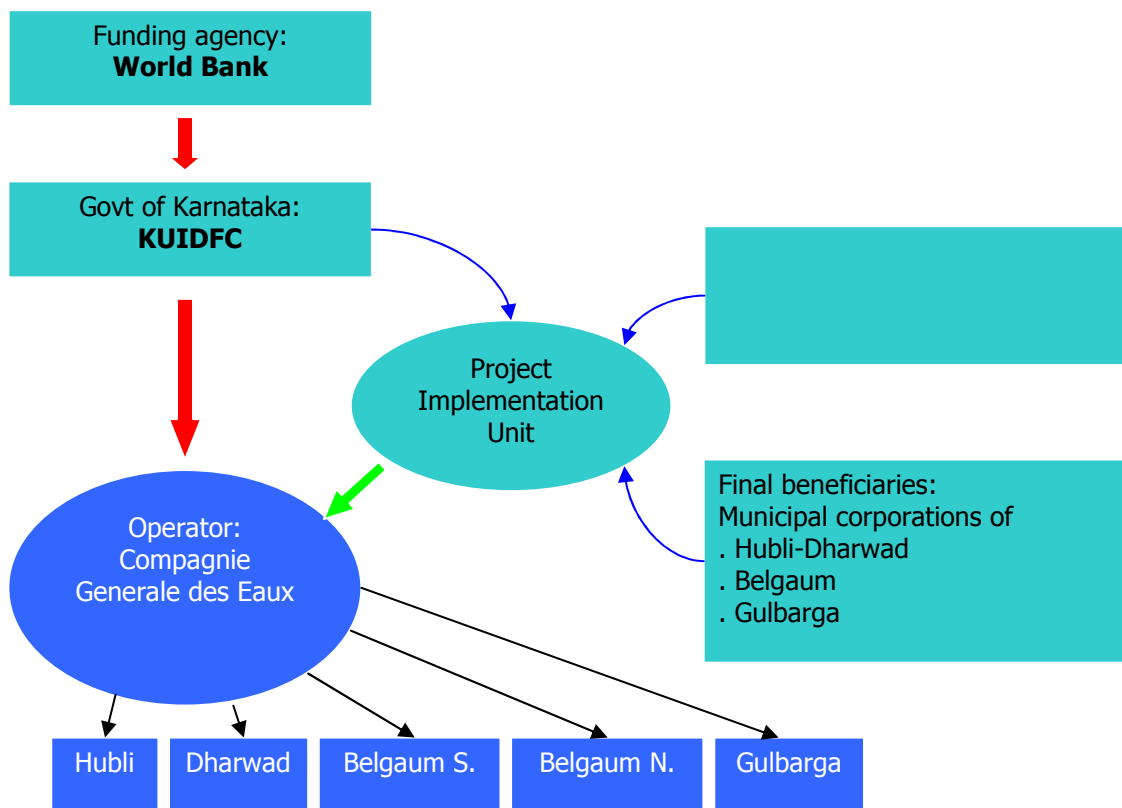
Funding agency:
**World Bank**

Govt of Karnataka:
**KUIDFC**

Project Implementation Unit

Final beneficiaries:
Municipal corporations of
. Hubli-Dharwad
. Belgaum
. Gulbarga

Operator:
Compagnie Generale des Eaux

Hubli

Dharwad

Belgaum S.

Belgaum N.

Gulbarga